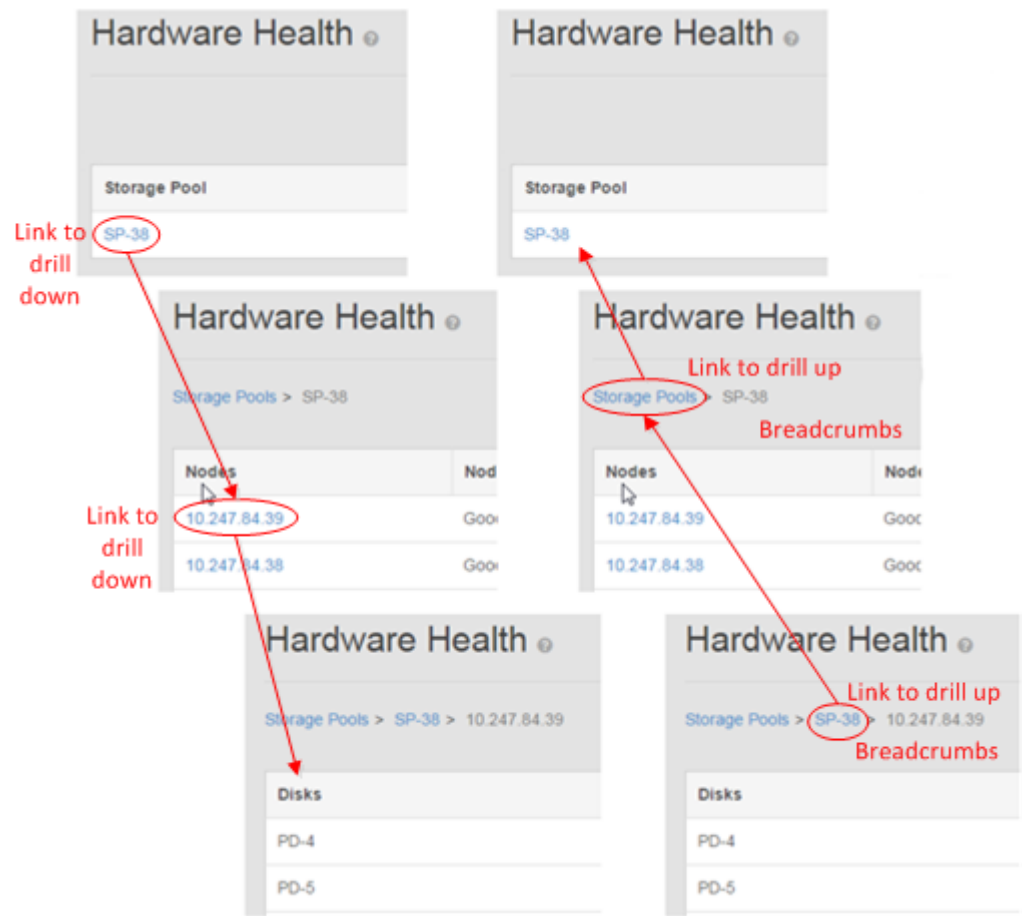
Hardware Health

Storage Pool

SP-38

Link to drill down

Hardware Health

Storage Pool

SP-38

Hardware Health

Storage Pools > SP-38

| Nodes | Nod |
|---|---|
| 10.247.84.39 | Goo |
| 10.247.84.38 | Goo |

Link to drill down

Hardware Health

Link to drill up

Storage Pools > SP-38

Breadcrumbs

| Nodes | Node |
|---|---|
| 10.247.84.39 | Gooc |
| 10.247.84.38 | Gooc |

Hardware Health

Storage Pools > SP-38 > 10.247.84.39

| Disks |
|---|
| PD-4 |
| PD-5 |

Hardware Health

Link to drill up

Storage Pools > SP-38 > 10.247.84.39

Breadcrumbs

| Disks |
|---|
| PD-4 |
| PD-5 |